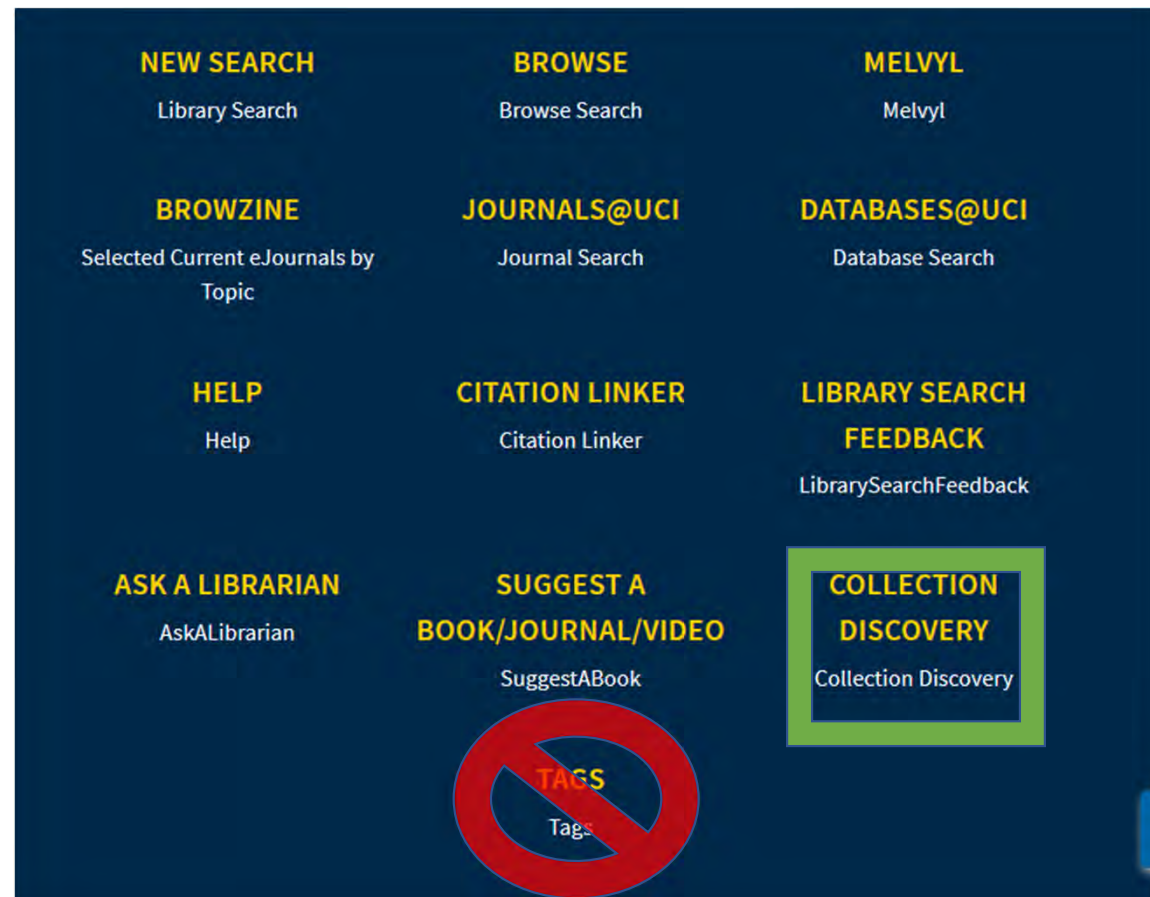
NEW SEARCH
Library Search

BROWSE
Browse Search

MELVYL
Melvyl

BROWZINE
Selected Current eJournals by Topic

JOURNALS@UCI
Journal Search

DATABASES@UCI
Database Search

HELP
Help

CITATION LINKER
Citation Linker

LIBRARY SEARCH FEEDBACK
LibrarySearchFeedback

ASK A LIBRARIAN
AskALibrarian

SUGGEST A BOOK/JOURNAL/VIDEO
SuggestABook

COLLECTION DISCOVERY
Collection Discovery

TAGS
Tags